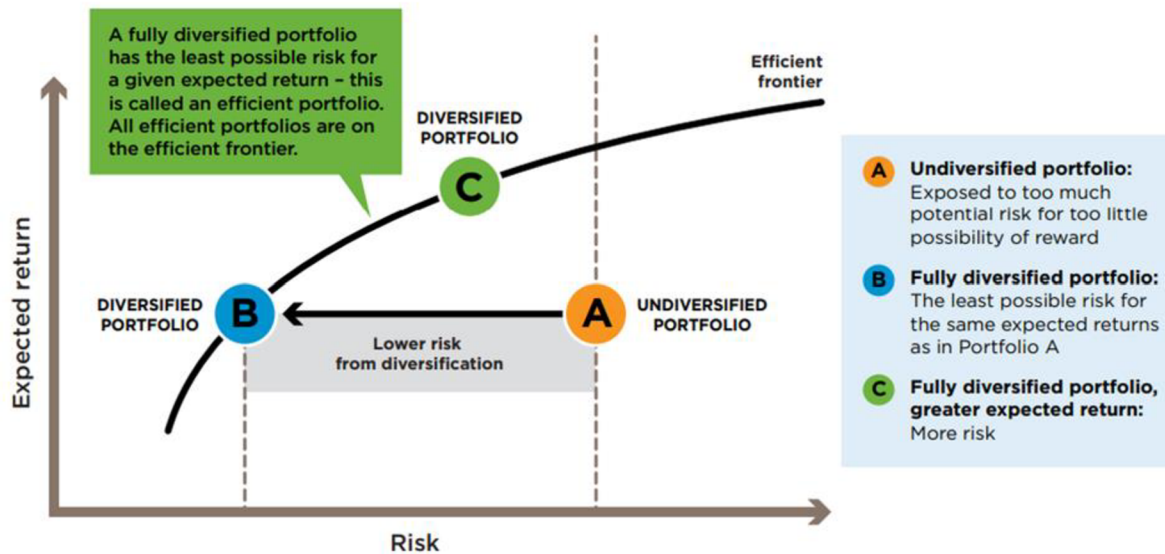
A fully diversified portfolio has the least possible risk for a given expected return – this is called an efficient portfolio. All efficient portfolios are on the efficient frontier.

Efficient frontier

DIVERSIFIED PORTFOLIO

C

DIVERSIFIED PORTFOLIO

B

A

UNDIVERSIFIED PORTFOLIO

Lower risk from diversification

Expected return

Risk

A Undiversified portfolio: Exposed to too much potential risk for too little possibility of reward

B Fully diversified portfolio: The least possible risk for the same expected returns as in Portfolio A

C Fully diversified portfolio, greater expected return: More risk